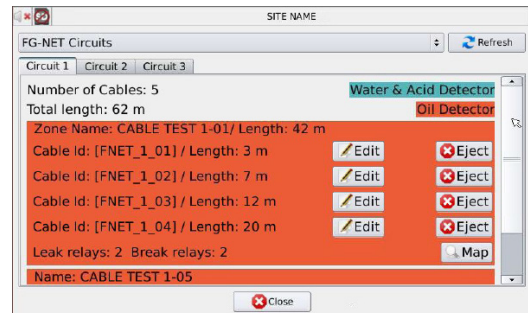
SITE NAME

FG-NET Circuits

Refresh

Circuit 1 | Circuit 2 | Circuit 3

Number of Cables: 5

Water & Acid Detector

Total length: 62 m

Oil Detector

Zone Name: CABLE TEST 1-01/ Length: 42 m

Cable Id: [FNET_1_01] / Length: 3 m Edit Eject

Cable Id: [FNET_1_02] / Length: 7 m Edit Eject

Cable Id: [FNET_1_03] / Length: 12 m Edit Eject

Cable Id: [FNET_1_04] / Length: 20 m Edit Eject

Leak relays: 2 Break relays: 2

Map

Name: CABLE TEST 1-05

Close